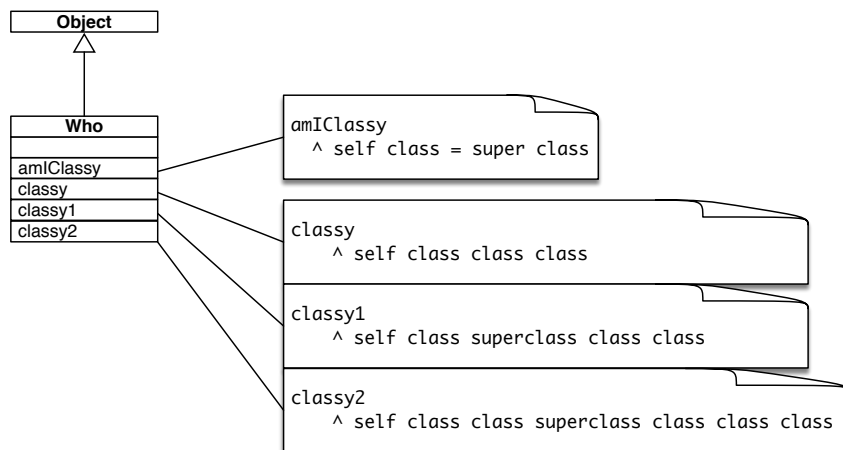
Object

Who

amIClassy
classy
classy1
classy2

amIClassy
^ self class = super class

classy
^ self class class class

classy1
^ self class superclass class class

classy2
^ self class class superclass class class class